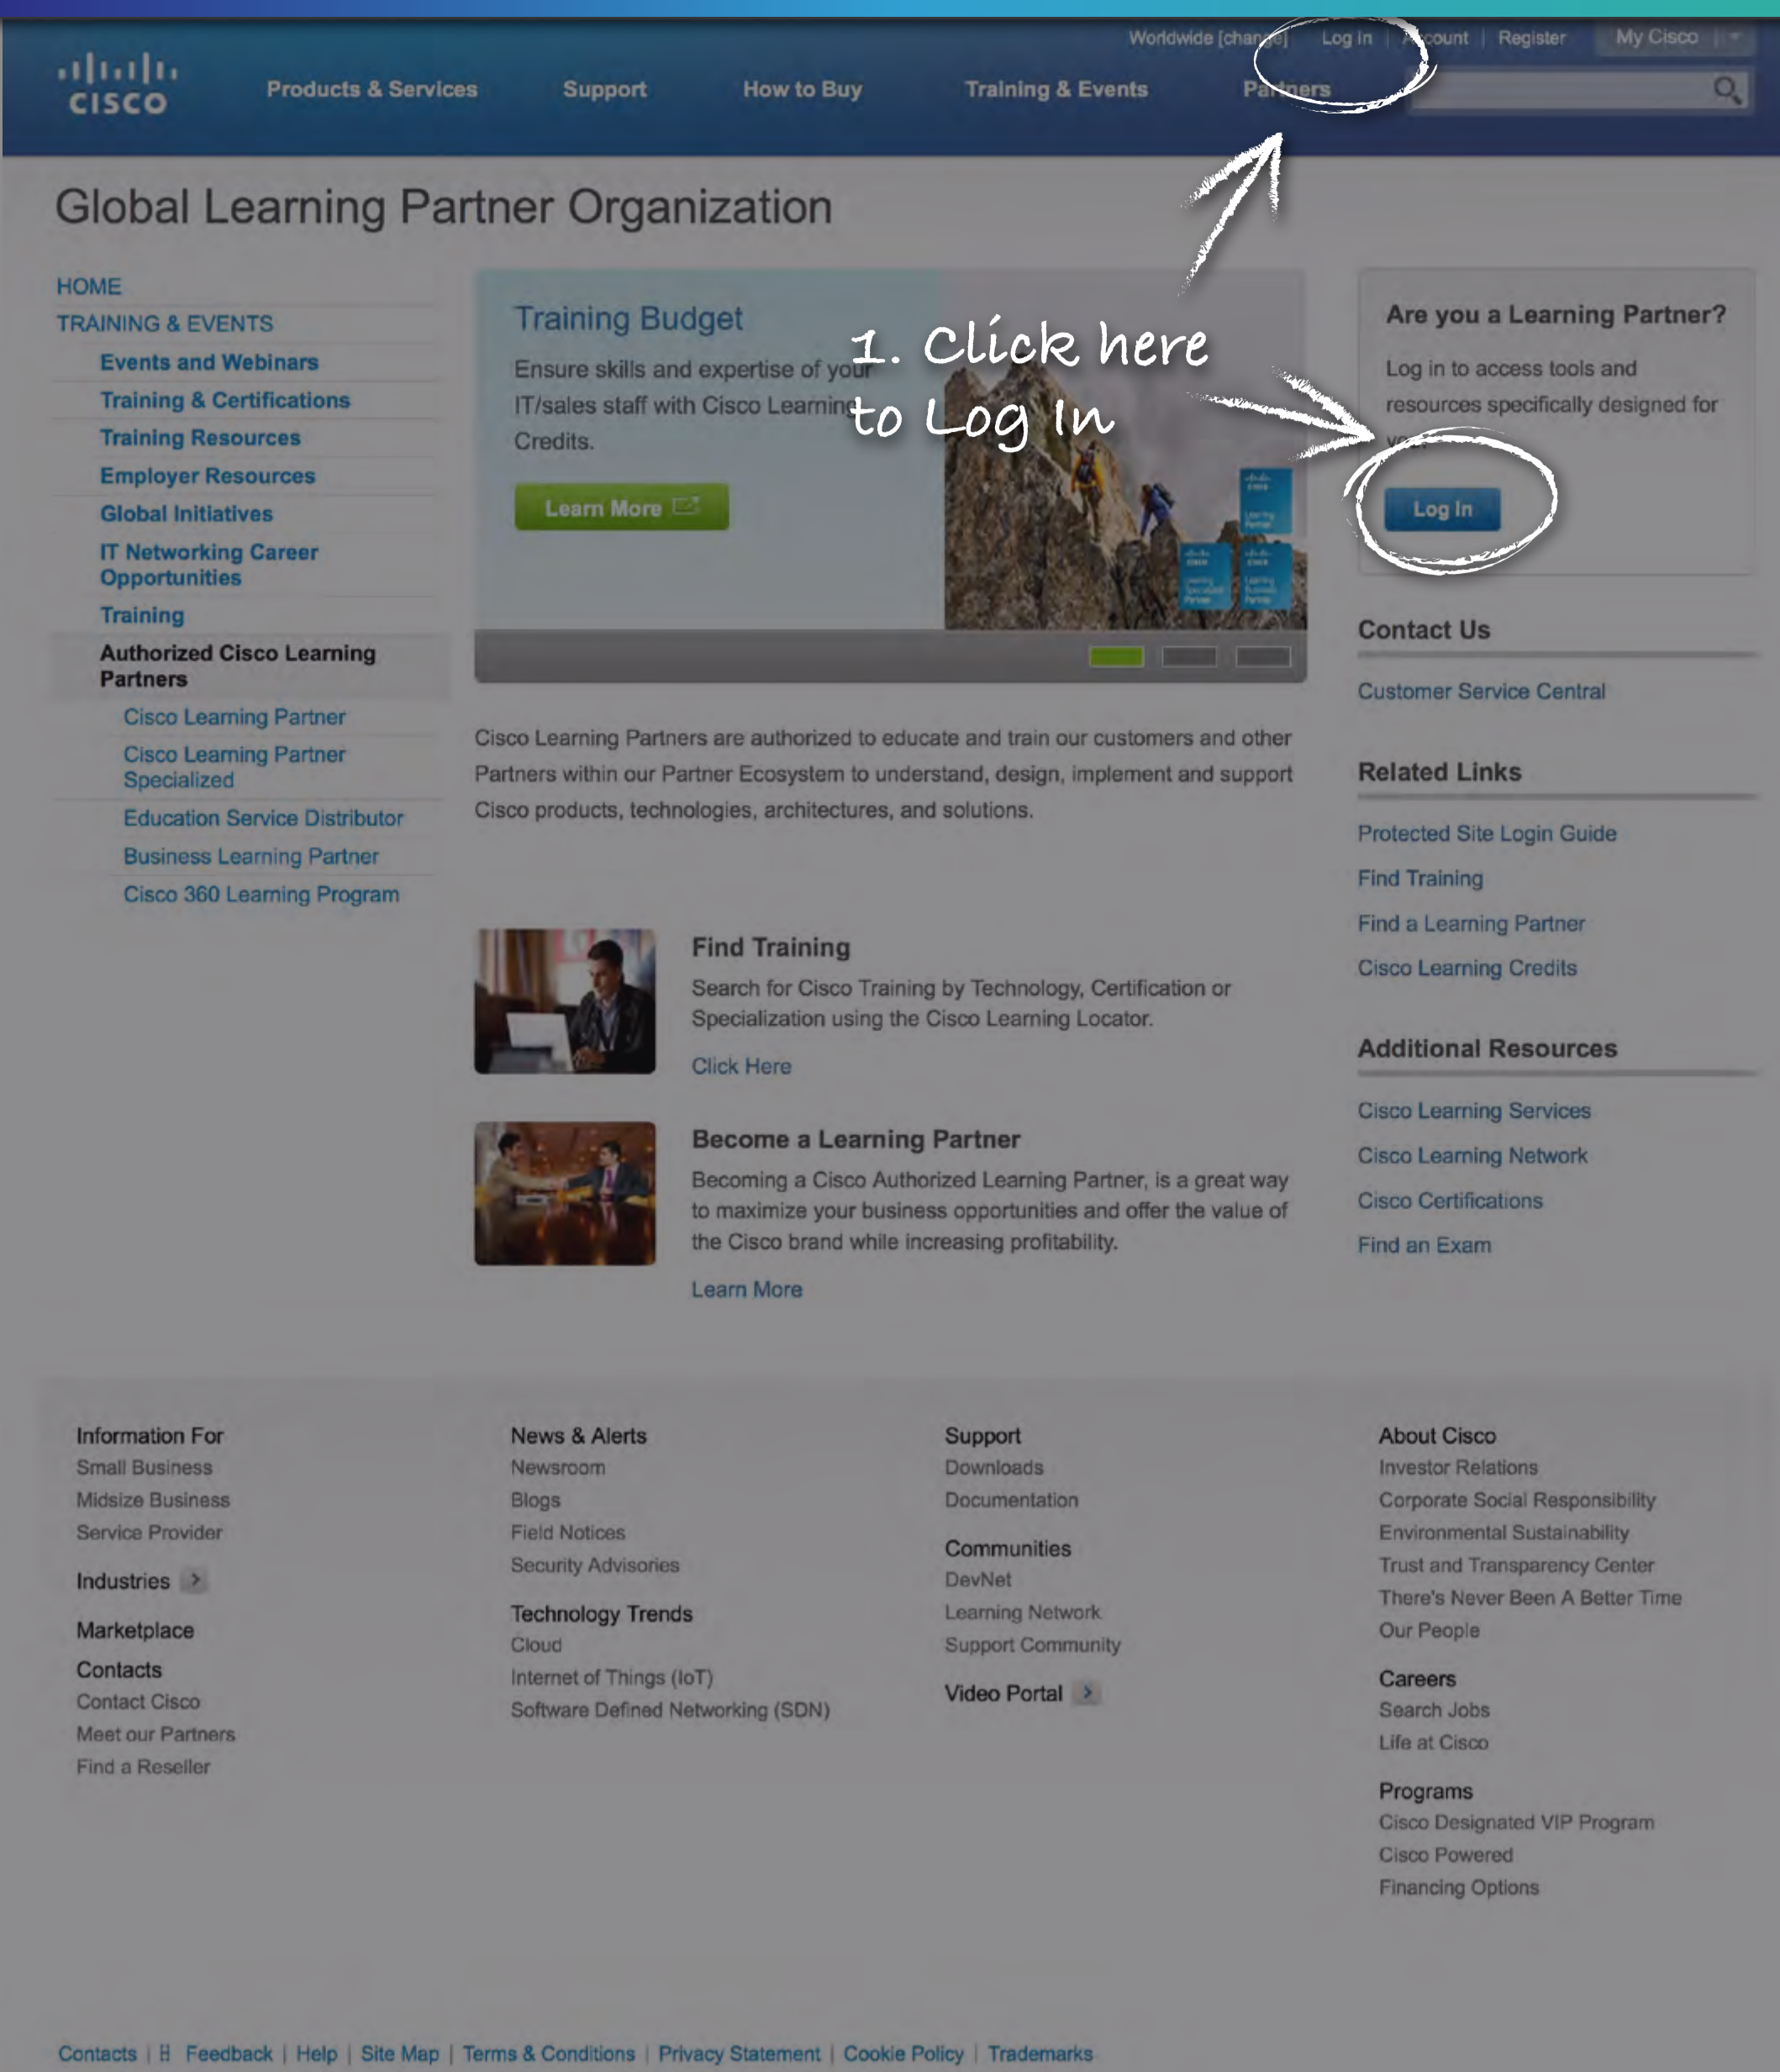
Worldwide [change] | Log In | Account | Register | My Cisco

cisco

Products & Services | Support | How to Buy | Training & Events | Partners

Global Learning Partner Organization

HOME
TRAINING & EVENTS
Events and Webinars
Training & Certifications
Training Resources
Employer Resources
Global Initiatives
IT Networking Career Opportunities
Training
Authorized Cisco Learning Partners
Cisco Learning Partner
Cisco Learning Partner Specialized
Education Service Distributor
Business Learning Partner
Cisco 360 Learning Program

Training Budget
Ensure skills and expertise of your IT/sales staff with Cisco Learning Credits.
Learn More

1. Click here to Log In

Are you a Learning Partner?
Log in to access tools and resources specifically designed for you.
Log In

Contact Us
Customer Service Central

Related Links
Protected Site Login Guide
Find Training
Find a Learning Partner
Cisco Learning Credits

Additional Resources
Cisco Learning Services
Cisco Learning Network
Cisco Certifications
Find an Exam

Cisco Learning Partners are authorized to educate and train our customers and other Partners within our Partner Ecosystem to understand, design, implement and support Cisco products, technologies, architectures, and solutions.

Find Training
Search for Cisco Training by Technology, Certification or Specialization using the Cisco Learning Locator.
Click Here

Become a Learning Partner
Becoming a Cisco Authorized Learning Partner, is a great way to maximize your business opportunities and offer the value of the Cisco brand while increasing profitability.
Learn More

Information For
Small Business
Midsize Business
Service Provider
Industries
Marketplace
Contacts
Contact Cisco
Meet our Partners
Find a Reseller

News & Alerts
Newsroom
Blogs
Field Notices
Security Advisories
Technology Trends
Cloud
Internet of Things (IoT)
Software Defined Networking (SDN)

Support
Downloads
Documentation
Communities
DevNet
Learning Network
Support Community
Video Portal

About Cisco
Investor Relations
Corporate Social Responsibility
Environmental Sustainability
Trust and Transparency Center
There's Never Been A Better Time
Our People
Careers
Search Jobs
Life at Cisco
Programs
Cisco Designated VIP Program
Cisco Powered
Financing Options

Contacts | Feedback | Help | Site Map | Terms & Conditions | Privacy Statement | Cookie Policy | Trademarks